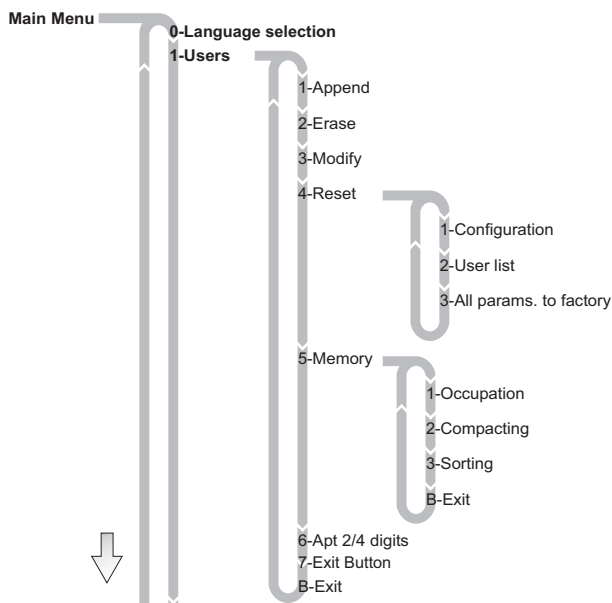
Main Menu
0-Language selection
1-Users
1-Append
2-Erase
3-Modify
4-Reset
1-Configuration
2-User list
3-All params. to factory
5-Memory
1-Occupation
2-Compacting
3-Sorting
B-Exit
6-Apt 2/4 digits
7-Exit Button
B-Exit